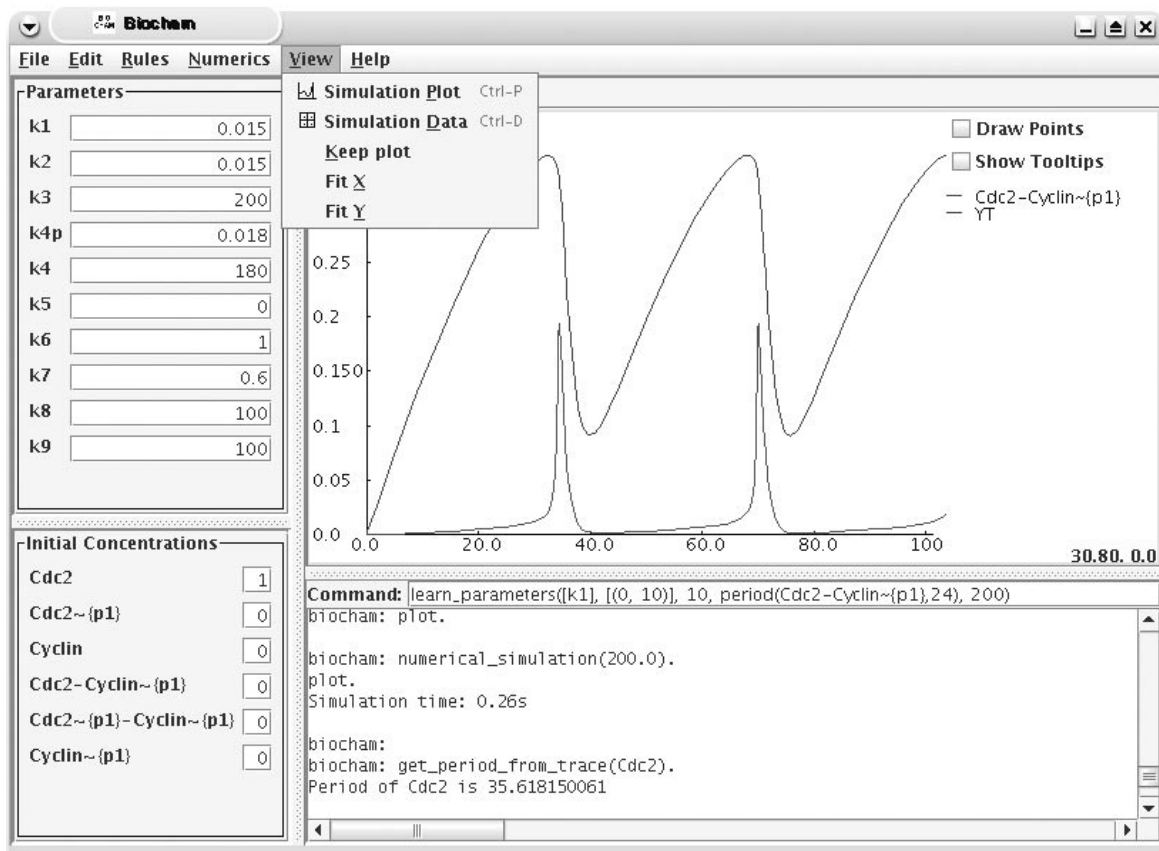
Biocham

File Edit Rules Numerics View Help

Parameters

| | |
|---|---|
| k1 | 0.015 |
| k2 | 0.015 |
| k3 | 200 |
| k4p | 0.018 |
| k4 | 180 |
| k5 | 0 |
| k6 | 1 |
| k7 | 0.6 |
| k8 | 100 |
| k9 | 100 |

Simulation Plot Ctrl-P
Simulation Data Ctrl-D
Keep plot
Fit X
Fit Y

Draw Points
Show Tooltips

Cdc2-Cyclin~{p1}
YT

0.25
0.2
0.150
0.1
0.05
0.0
0.0 20.0 40.0 60.0 80.0 100

30.80. 0.0

Initial Concentrations

| | |
|---|---|
| Cdc2 | 1 |
| Cdc2~{p1} | 0 |
| Cyclin | 0 |
| Cdc2-Cyclin~{p1} | 0 |
| Cdc2~{p1}-Cyclin~{p1} | 0 |
| Cyclin~{p1} | 0 |

Command: learn_parameters([k1], [(0, 10)], 10, period(Cdc2-Cyclin~{p1},24), 200)

biocham: plot.

biocham: numerical_simulation(200.0).
plot.
Simulation time: 0.26s

biocham:
biocham: get_period_from_trace(Cdc2).
Period of Cdc2 is 35.618150061